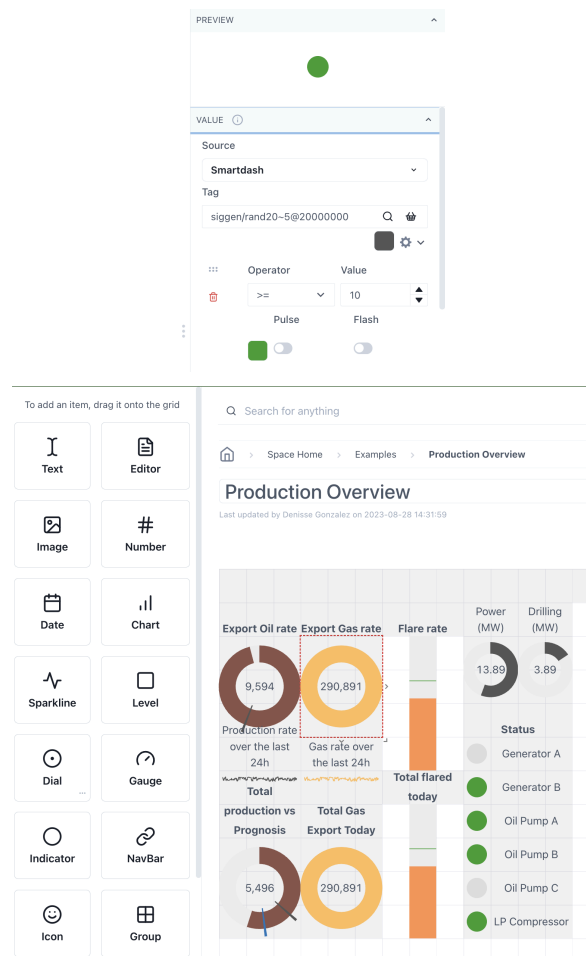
PREVIEW

VALUE

Source

Smartdash

Tag

siggen/rand20~5@20000000

Operator

Value

>=

10

Pulse

Flash

To add an item, drag it onto the grid

Text

Editor

Image

Number

Date

Chart

Sparkline

Level

Dial

Gauge

Indicator

NavBar

Icon

Group

Search for anything

Space Home > Examples > Production Overview

Production Overview

Last updated by Denisse Gonzalez on 2023-08-28 14:31:59

Export Oil rate

Export Gas rate

Flare rate

Power (MW)

Drilling (MW)

9,594

290,891

13.89

3.89

Production rate over the last 24h

Gas rate over the last 24h

Status

Generator A

Generator B

Total flared today

Total production vs Prognosis

Total Gas Export Today

Oil Pump A

Oil Pump B

5,496

290,891

Oil Pump C

LP Compressor